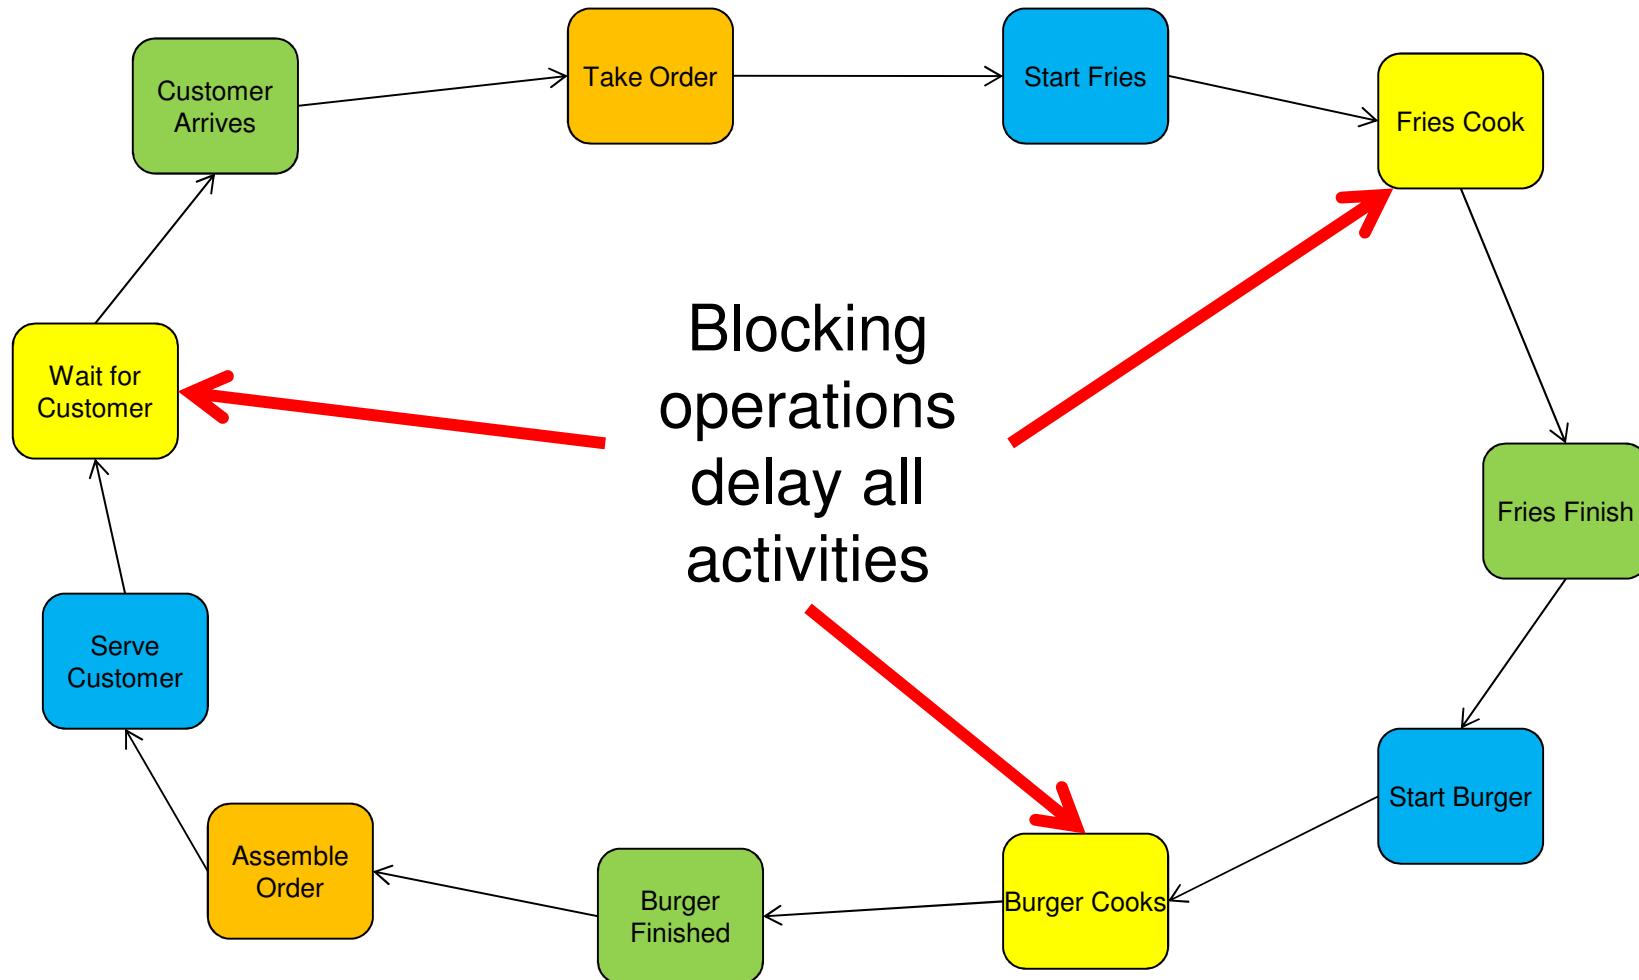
Customer Arrives

Take Order

Start Fries

Fries Cook

Fries Finish

Start Burger

Burger Cooks

Burger Finished

Assemble Order

Serve Customer

Wait for Customer

Blocking operations delay all activities